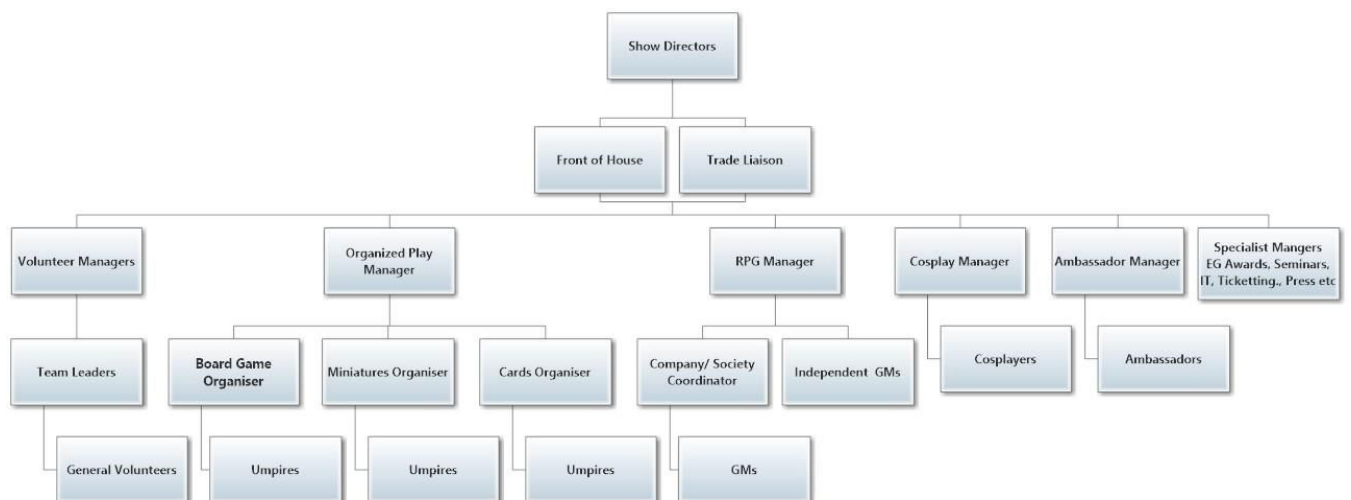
Show Directors

Front of House

Trade Liaison

Volunteer Managers

Organized Play Manager

RPG Manager

Cosplay Manager

Ambassador Manager

Specialist Mangers EG Awards, Seminars, IT, Ticketting., Press etc

Team Leaders

Board Game Organiser

Miniatures Organiser

Cards Organiser

Company/ Society Coordinator

Independent GMs

Cosplayers

Ambassadors

General Volunteers

Umpires

Umpires

Umpires

GMs